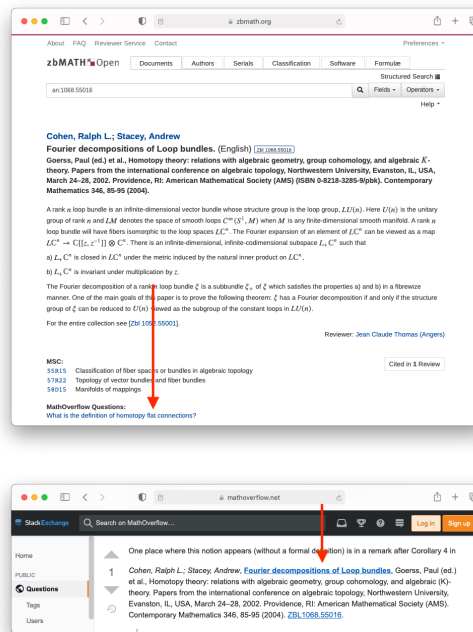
zbmath.org

About FAQ Reviewer Service Contact

Preferences

zbMATH Open

Documents Authors Serials Classification Software Formulæ

Structured Search

an:1068.55016

Fields Operators

Help

Cohen, Ralph L.; Stacey, Andrew
Fourier decompositions of Loop bundles. (English) Zbl 1068.55016
Goerss, Paul (ed.) et al., Homotopy theory: relations with algebraic geometry, group cohomology, and algebraic $K$-theory. Papers from the international conference on algebraic topology, Northwestern University, Evanston, IL, USA, March 24–28, 2002. Providence, RI: American Mathematical Society (AMS) (ISBN 0-8218-3285-9/pbk). Contemporary Mathematics 346, 85-95 (2004).

A rank $n$ loop bundle is an infinite-dimensional vector bundle whose structure group is the loop group, $LU(n)$. Here $U(n)$ is the unitary group of rank $n$ and $LM$ denotes the space of smooth loops $C^\infty(S^1, M)$ when $M$ is any finite-dimensional smooth manifold. A rank $n$ loop bundle will have fibers isomorphic to the loop spaces $LC^n$. The Fourier expansion of an element of $LC^n$ can be viewed as a map $LC^n \to \mathbb{C}[[z, z^{-1}]] \otimes \mathbb{C}^n$. There is an infinite-dimensional, infinite-codimensional subspace $L_+\mathbb{C}^n$ such that

a) $L_+\mathbb{C}^n$ is closed in $LC^n$ under the metric induced by the natural inner product on $LC^n$,

b) $L_+\mathbb{C}^n$ is invariant under multiplication by $z$.

The Fourier decomposition of a rank $n$ loop bundle $\xi$ is a subbundle $\xi_+$ of $\xi$ which satisfies the properties a) and b) in a fibrewize manner. One of the main goals of this paper is to prove the following theorem: $\xi$ has a Fourier decomposition if and only if the structure group of $\xi$ can be reduced to $U(n)$ viewed as the subgroup of the constant loops in $LU(n)$.

For the entire collection see [Zbl 1052.55001].

Reviewer: Jean Claude Thomas (Angers)

MSC:
55R15 Classification of fiber spaces or bundles in algebraic topology
57R22 Topology of vector bundles and fiber bundles
58D15 Manifolds of mappings

Cited in 1 Review

MathOverflow Questions:
What is the definition of homotopy flat connections?

mathoverflow.net

StackExchange Search on MathOverflow... Log in Sign up

Home
PUBLIC
Questions
Tags
Users

One place where this notion appears (without a formal definition) is in a remark after Corollary 4 in

1

Cohen, Ralph L.; Stacey, Andrew, Fourier decompositions of Loop bundles, Goerss, Paul (ed.) et al., Homotopy theory: relations with algebraic geometry, group cohomology, and algebraic (K)-theory. Papers from the international conference on algebraic topology, Northwestern University, Evanston, IL, USA, March 24–28, 2002. Providence, RI: American Mathematical Society (AMS). Contemporary Mathematics 346, 85-95 (2004). ZBL1068.55016.